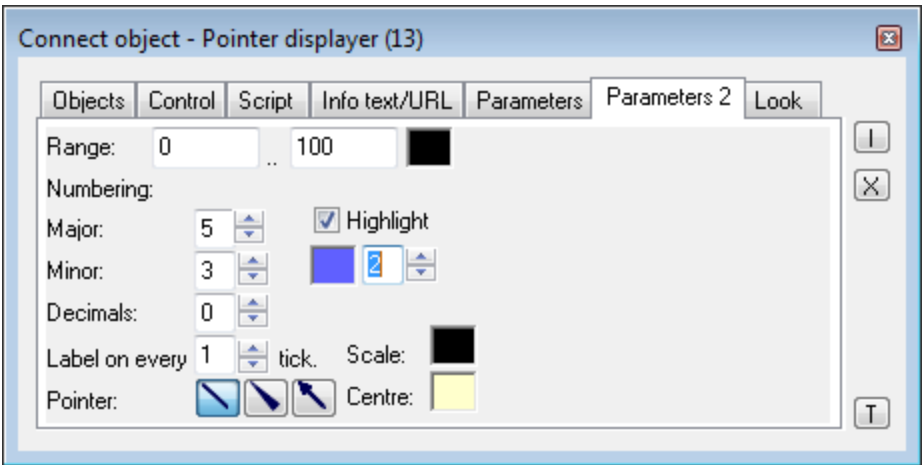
Connect object - Pointer displayer (13)

Objects | Control | Script | Info text/URL | Parameters | Parameters 2 | Look

Range: 0 .. 100

Numbering:

Major: 5

Highlight

Minor: 3

2

Decimals: 0

Label on every 1 tick.

Scale:

Pointer:

Centre:

I

X

T